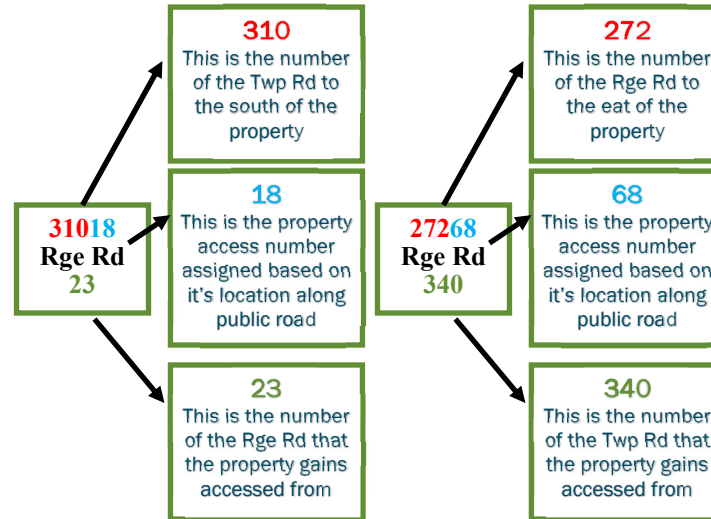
31018
Rge Rd
23

310
This is the number of the Twp Rd to the south of the property

18
This is the property access number assigned based on it's location along public road

23
This is the number of the Rge Rd that the property gains accessed from

27268
Rge Rd
340

272
This is the number of the Rge Rd to the eat of the property

68
This is the property access number assigned based on it's location along public road

340
This is the number of the Twp Rd that the property gains accessed from